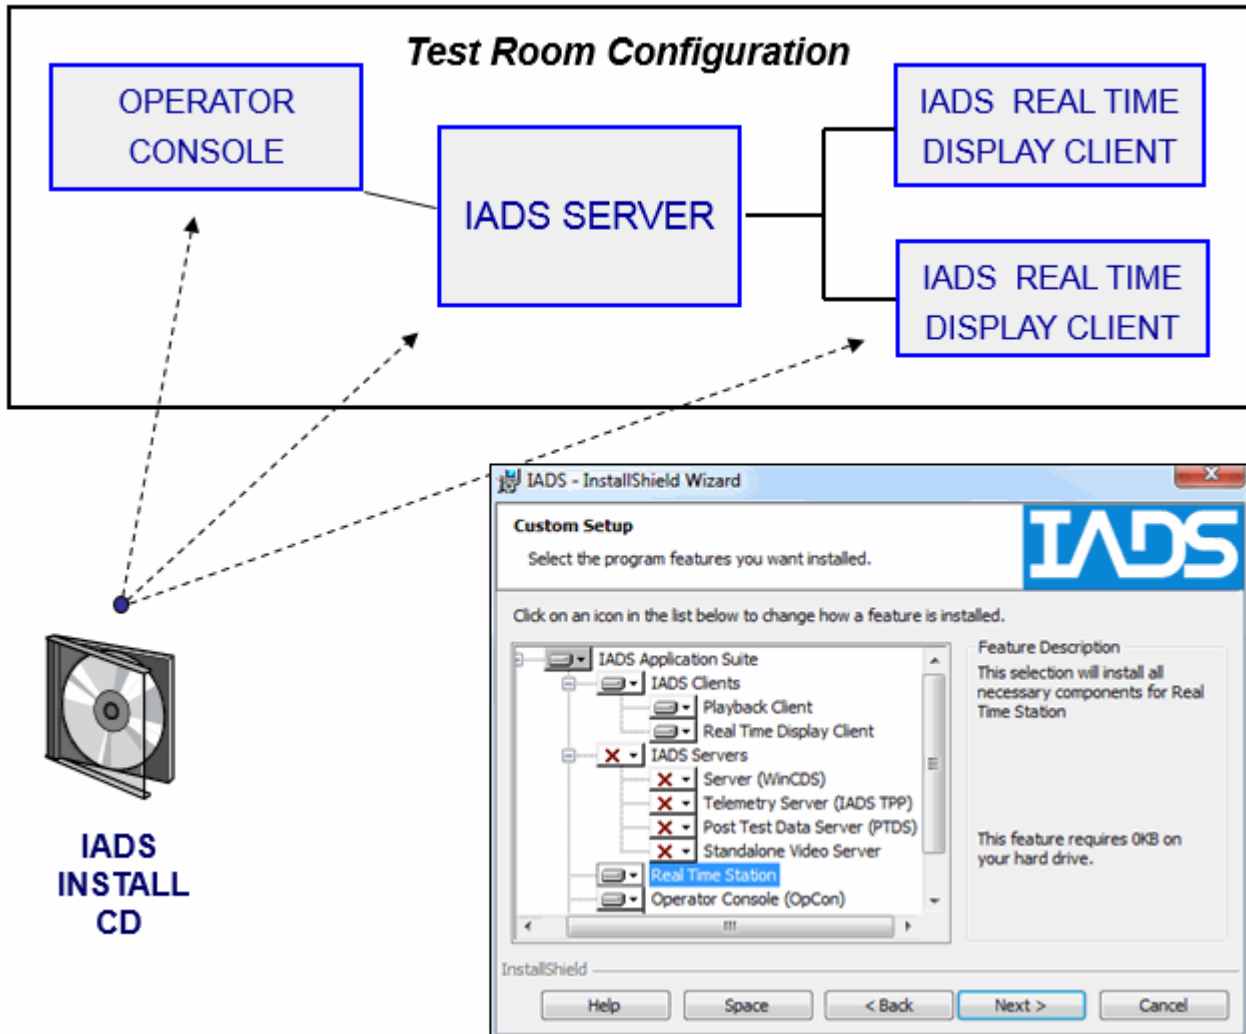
Test Room Configuration

OPERATOR CONSOLE

IADS SERVER

IADS REAL TIME DISPLAY CLIENT

IADS REAL TIME DISPLAY CLIENT

IADS INSTALL CD

IADS - InstallShield Wizard

Custom Setup

Select the program features you want installed.

IADS

Click on an icon in the list below to change how a feature is installed.

IADS Application Suite
IADS Clients
Playback Client
Real Time Display Client
IADS Servers
Server (WinCDS)
Telemetry Server (IADS TPP)
Post Test Data Server (PTDS)
Standalone Video Server
Real Time Station
Operator Console (OpCon)

Feature Description

This selection will install all necessary components for Real Time Station

This feature requires 0KB on your hard drive.

InstallShield

Help | Space | < Back | Next > | Cancel